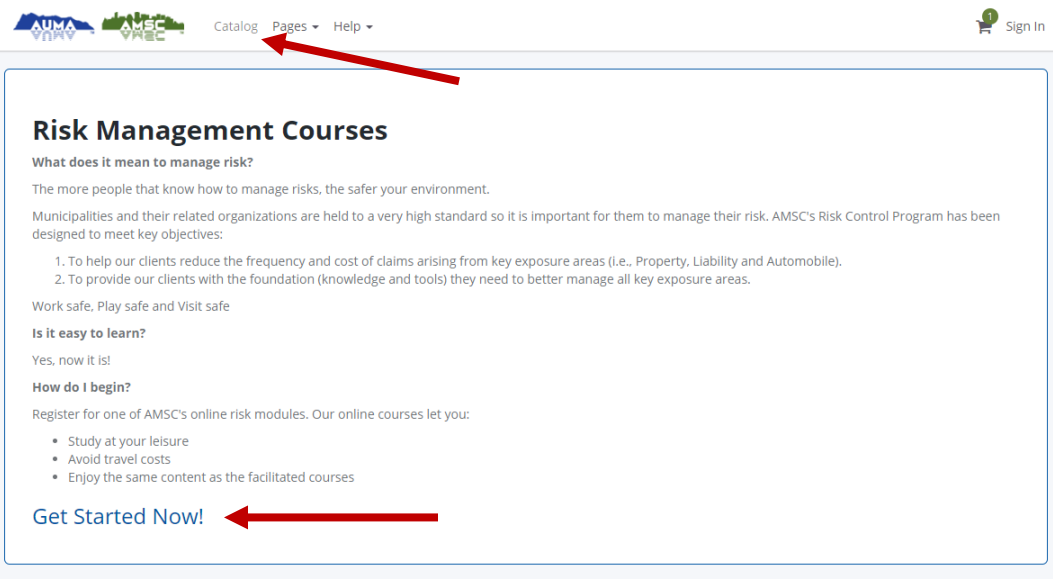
AUMA AMSC Catalog Pages ▾ Help ▾ 1 Sign In

Risk Management Courses

**What does it mean to manage risk?**

The more people that know how to manage risks, the safer your environment.

Municipalities and their related organizations are held to a very high standard so it is important for them to manage their risk. AMSC's Risk Control Program has been designed to meet key objectives:

1. To help our clients reduce the frequency and cost of claims arising from key exposure areas (i.e., Property, Liability and Automobile).
2. To provide our clients with the foundation (knowledge and tools) they need to better manage all key exposure areas.

Work safe, Play safe and Visit safe

**Is it easy to learn?**

Yes, now it is!

**How do I begin?**

Register for one of AMSC's online risk modules. Our online courses let you:

- Study at your leisure
- Avoid travel costs
- Enjoy the same content as the facilitated courses

Get Started Now!